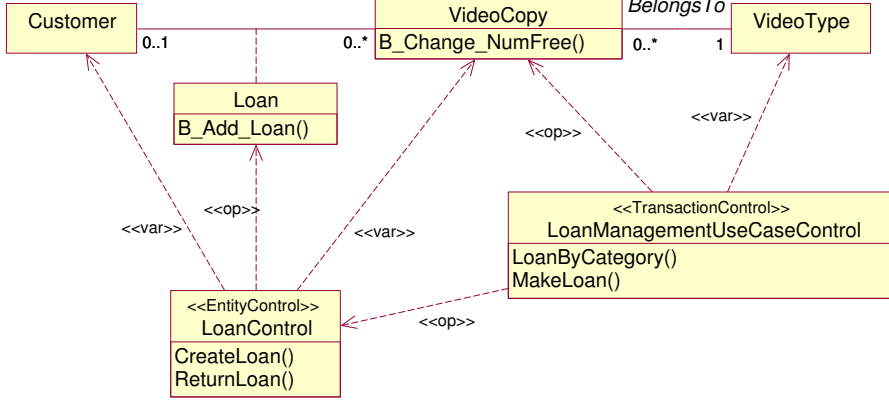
Customer

0..1

0..*

VideoCopy

B_Change_NumFree()

BelongsTo

0..*

1

VideoType

Loan

B_Add_Loan()

<<op>>

<<var>>

<<var>>

<<op>>

<<var>>

<<TransactionControl>>
LoanManagementUseCaseControl

LoanByCategory()
MakeLoan()

<<EntityControl>>
LoanControl

CreateLoan()
ReturnLoan()

<<op>>